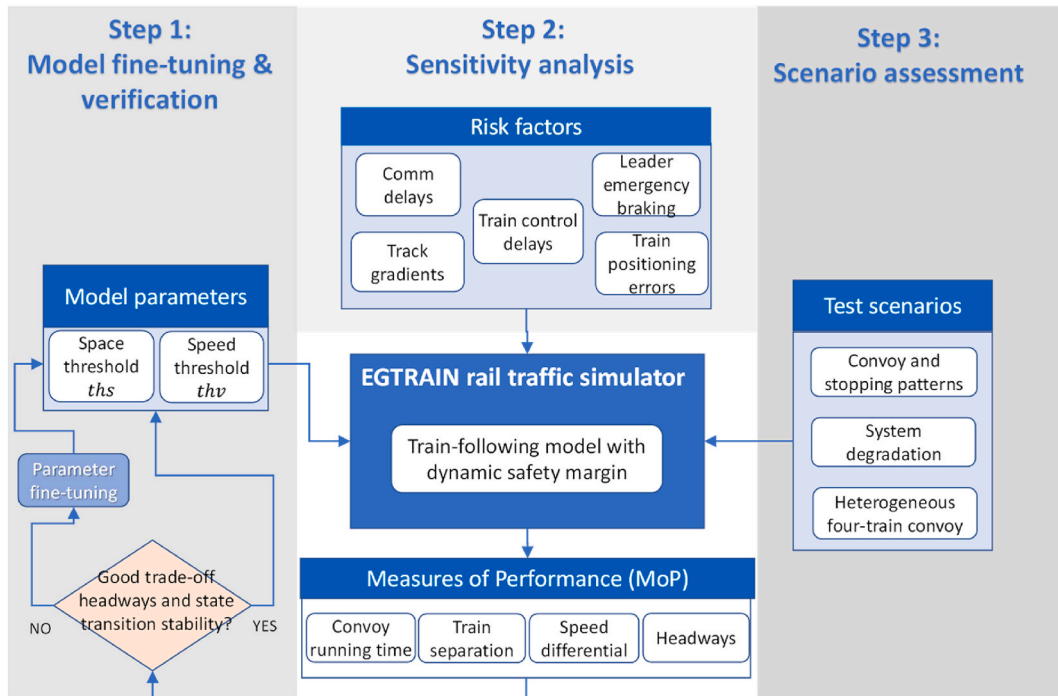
Step 1:
Model fine-tuning & verification

Step 2:
Sensitivity analysis

Step 3:
Scenario assessment

Risk factors

Comm delays

Leader emergency braking

Train control delays

Track gradients

Train positioning errors

Model parameters

Space threshold $ths$

Speed threshold $thv$

Test scenarios

Convoy and stopping patterns

System degradation

Heterogeneous four-train convoy

EGTRAIN rail traffic simulator

Train-following model with dynamic safety margin

Parameter fine-tuning

Good trade-off headways and state transition stability?

NO

YES

Measures of Performance (MoP)

Convoy running time

Train separation

Speed differential

Headways